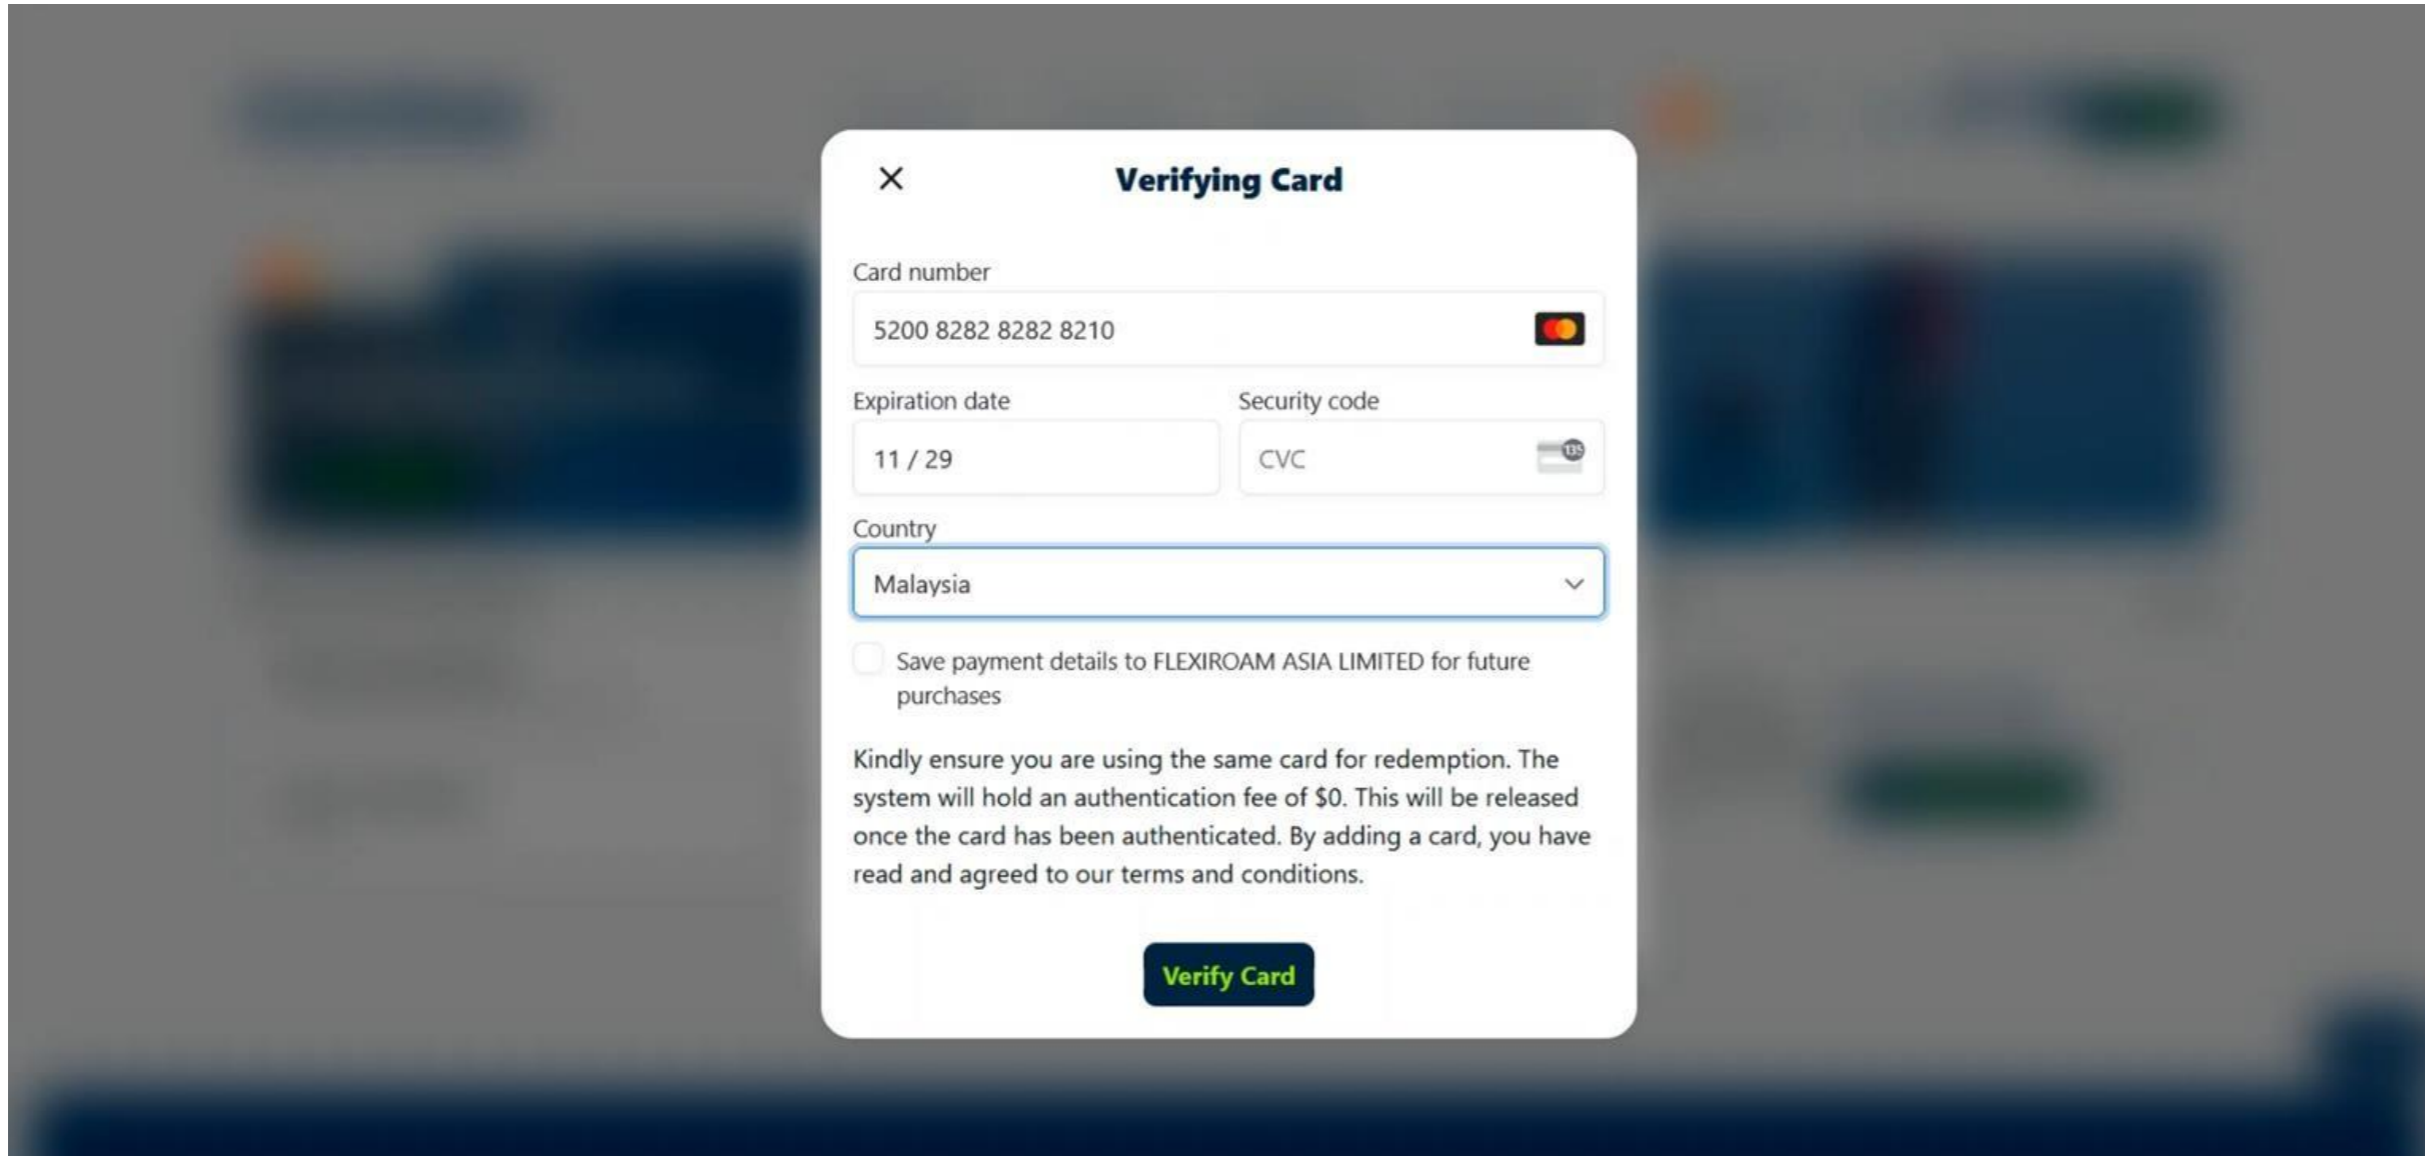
×

Verifying Card

Card number

5200 8282 8282 8210

Expiration date

11 / 29

Security code

CVC

135

Country

Malaysia

Save payment details to FLEXIROAM ASIA LIMITED for future purchases

Kindly ensure you are using the same card for redemption. The system will hold an authentication fee of $0. This will be released once the card has been authenticated. By adding a card, you have read and agreed to our terms and conditions.

Verify Card